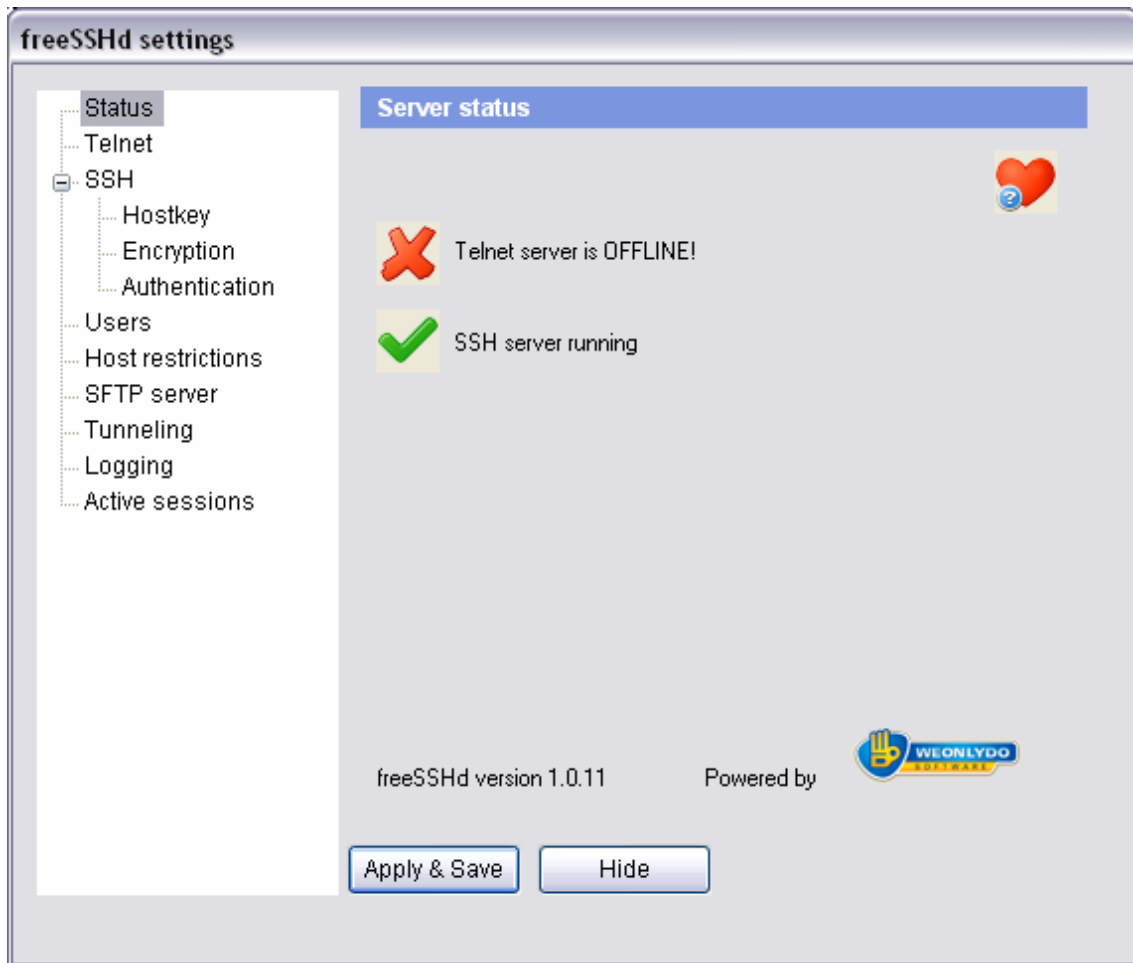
freeSSHd settings

Status
Telnet
SSH
Hostkey
Encryption
Authentication
Users
Host restrictions
SFTP server
Tunneling
Logging
Active sessions

Server status

Telnet server is OFFLINE!

SSH server running

freeSSHd version 1.0.11

Powered by

WEONLYDO SOFTWARE

Apply & Save

Hide